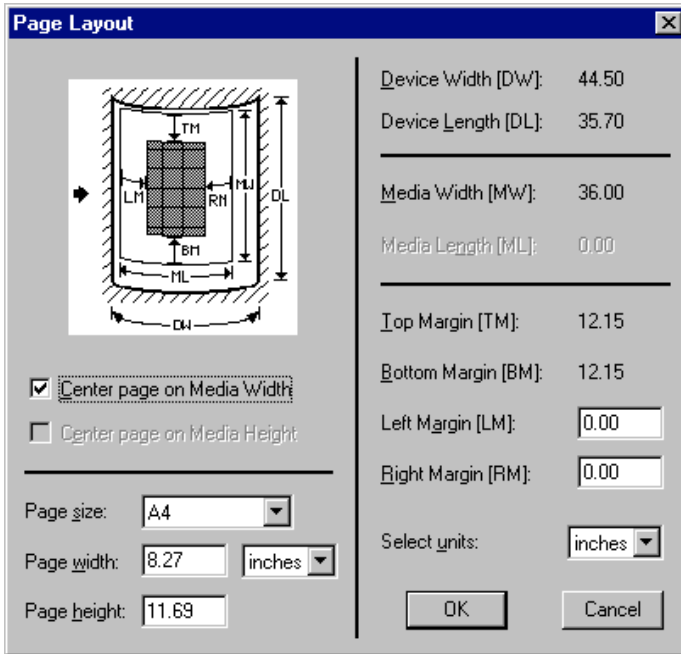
Page Layout

TM
LM
RM
MW
DL
BM
ML
DW

Center page on Media Width

Center page on Media Height

Page size: A4

Page width: 8.27 inches

Page height: 11.69

Device Width [DW]: 44.50

Device Length [DL]: 35.70

Media Width [MW]: 36.00

Media Length [ML]: 0.00

Top Margin [TM]: 12.15

Bottom Margin [BM]: 12.15

Left Margin [LM]: 0.00

Right Margin [RM]: 0.00

Select units: inches

OK

Cancel